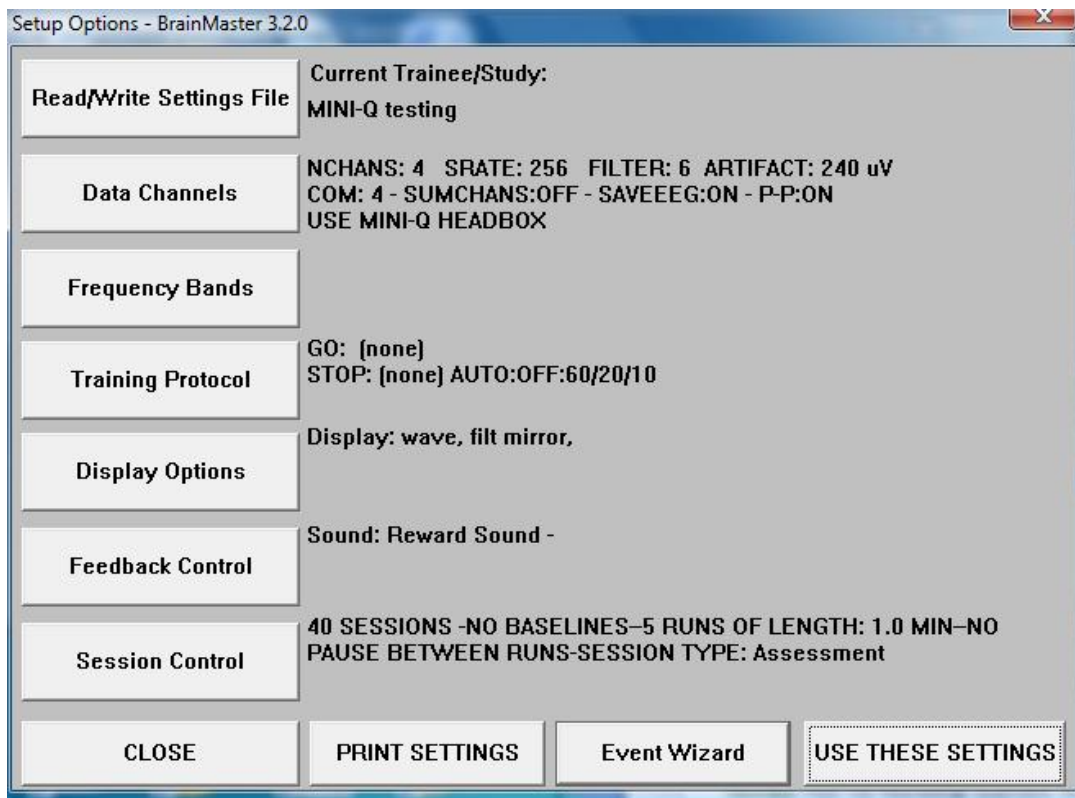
Setup Options - BrainMaster 3.2.0

Read/Write Settings File

Current Trainee/Study:
MINI-Q testing

Data Channels

NCHANS: 4 SRATE: 256 FILTER: 6 ARTIFACT: 240 uV
COM: 4 - SUMCHANS:OFF - SAVEEEG:ON - P-P:ON
USE MINI-Q HEADBOX

Frequency Bands

Training Protocol

GO: (none)
STOP: (none) AUTO:OFF:60/20/10

Display Options

Display: wave, filt mirror,

Feedback Control

Sound: Reward Sound -

Session Control

40 SESSIONS -NO BASELINES--5 RUNS OF LENGTH: 1.0 MIN--NO PAUSE BETWEEN RUNS-SESSION TYPE: Assessment

CLOSE

PRINT SETTINGS

Event Wizard

USE THESE SETTINGS